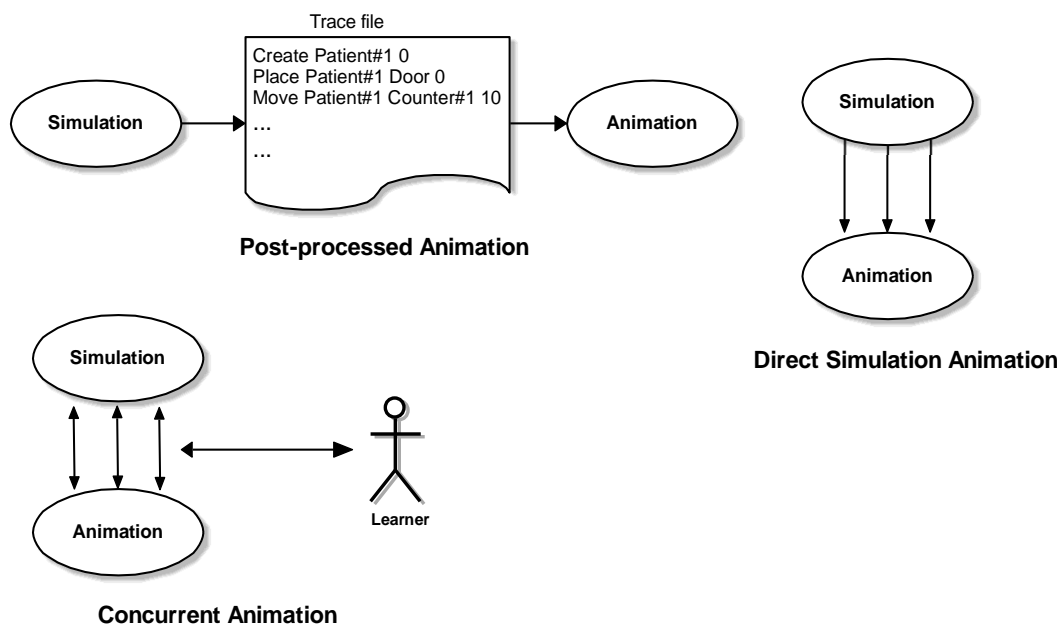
Trace file

Simulation

Create Patient#1 0
Place Patient#1 Door 0
Move Patient#1 Counter#1 10
…
…

Animation

Post-processed Animation

Simulation

Animation

Direct Simulation Animation

Simulation

Animation

Learner

Concurrent Animation